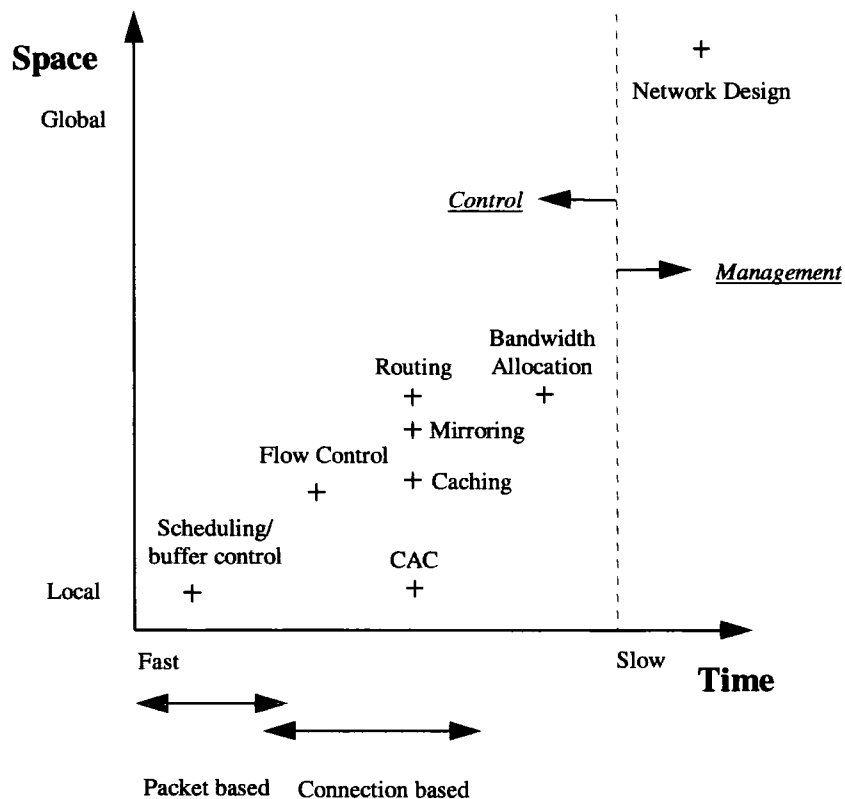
Space

Global

Network Design

Control

Management

Bandwidth Allocation

Routing

Mirroring

Flow Control

Caching

Scheduling/ buffer control

CAC

Local

Fast

Slow

Time

Packet based

Connection based